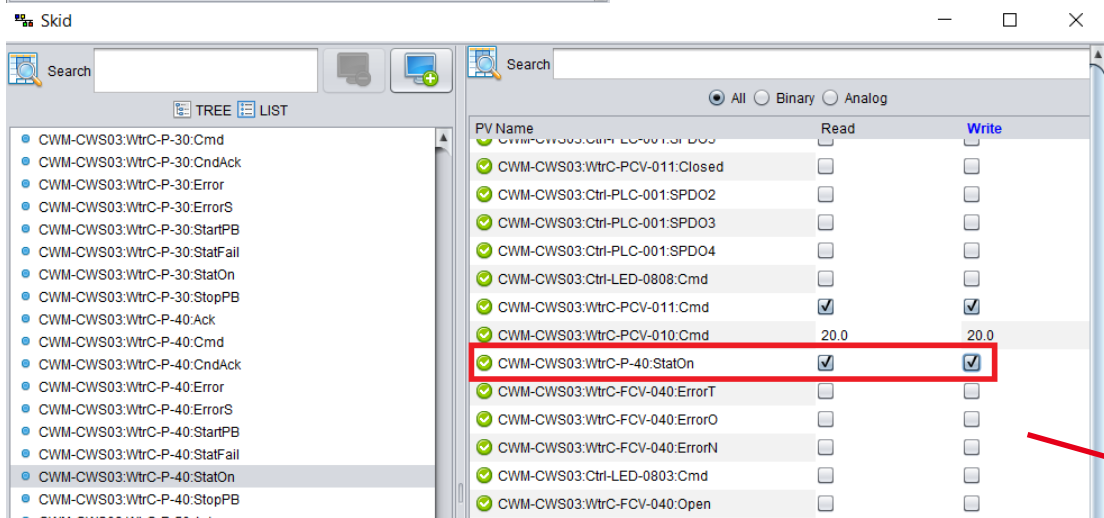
Skid

Search

TREE LIST

CWM-CWS03:WtrC-P-30:Cmd
CWM-CWS03:WtrC-P-30:CndAck
CWM-CWS03:WtrC-P-30:Error
CWM-CWS03:WtrC-P-30:ErrorS
CWM-CWS03:WtrC-P-30:StartPB
CWM-CWS03:WtrC-P-30:StatFail
CWM-CWS03:WtrC-P-30:StatOn
CWM-CWS03:WtrC-P-30:StopPB
CWM-CWS03:WtrC-P-40:Ack
CWM-CWS03:WtrC-P-40:Cmd
CWM-CWS03:WtrC-P-40:CndAck
CWM-CWS03:WtrC-P-40:Error
CWM-CWS03:WtrC-P-40:ErrorS
CWM-CWS03:WtrC-P-40:StartPB
CWM-CWS03:WtrC-P-40:StatFail
CWM-CWS03:WtrC-P-40:StatOn
CWM-CWS03:WtrC-P-40:StopPB

Search

All Binary Analog

| PV Name | Read | Write |
|---|---|---|
| CWM-CWS03:WtrC-PCV-011:Closed | ☐ | ☐ |
| CWM-CWS03:Ctrl-PLC-001:SPDO2 | ☐ | ☐ |
| CWM-CWS03:Ctrl-PLC-001:SPDO3 | ☐ | ☐ |
| CWM-CWS03:Ctrl-PLC-001:SPDO4 | ☐ | ☐ |
| CWM-CWS03:Ctrl-LED-0808:Cmd | ☐ | ☐ |
| CWM-CWS03:WtrC-PCV-011:Cmd | ☑ | ☑ |
| CWM-CWS03:WtrC-PCV-010:Cmd | 20.0 | 20.0 |
| CWM-CWS03:WtrC-P-40:StatOn | ☑ | ☑ |
| CWM-CWS03:WtrC-FCV-040:ErrorT | ☐ | ☐ |
| CWM-CWS03:WtrC-FCV-040:ErrorO | ☐ | ☐ |
| CWM-CWS03:WtrC-FCV-040:ErrorN | ☐ | ☐ |
| CWM-CWS03:Ctrl-LED-0803:Cmd | ☐ | ☐ |
| CWM-CWS03:WtrC-FCV-040:Open | ☐ | ☐ |